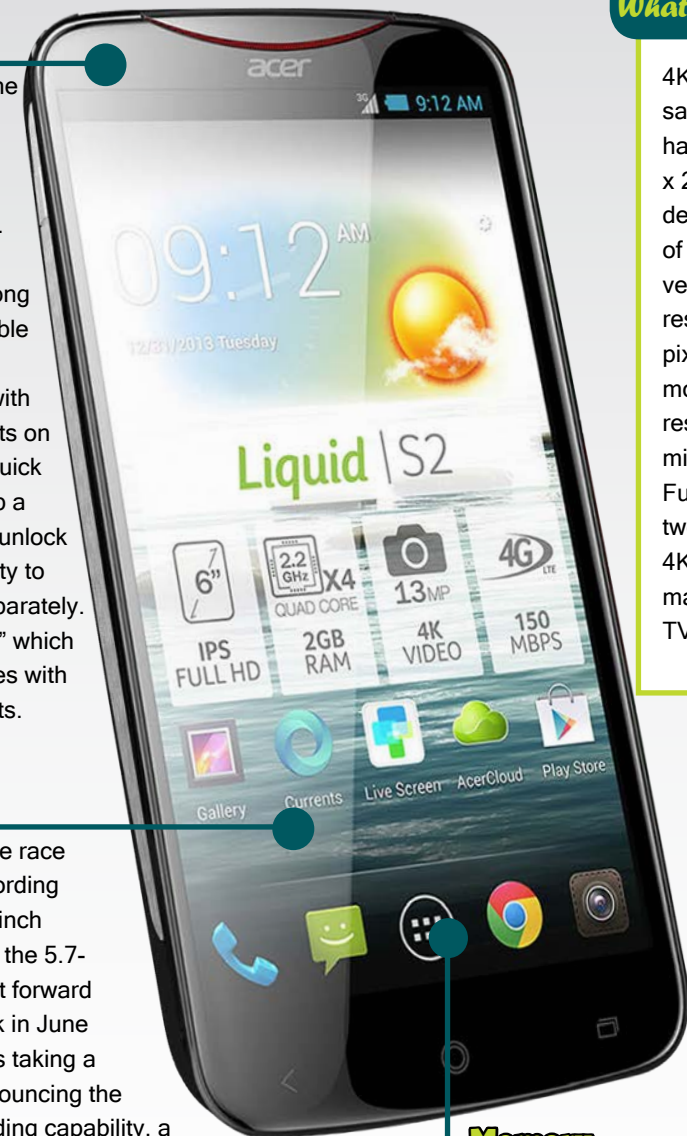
What

ne

.

ong
ble

with
ts on
uick
o a
unlock
ty to
parately.
" which
es with
ts.

e race
ording
inch
the 5.7-
t forward
k in June
s taking a
ouncing the
ding capability, a

acer

9:12 AM

09:12 AM

12/31/2013 Tuesday

Liquid | S2

6"

IPS
FULL HD

2.2 GHz X4
QUAD CORE

2GB
RAM

13MP

4K
VIDEO

4G LTE

150
MBPS

Gallery

Currents

Live Screen

AcerCloud

Play Store

4K
sa
ha
x 2
de
of
ve
res
pix
mo
res
mi
Fu
tw
4K
ma
TV

Memory